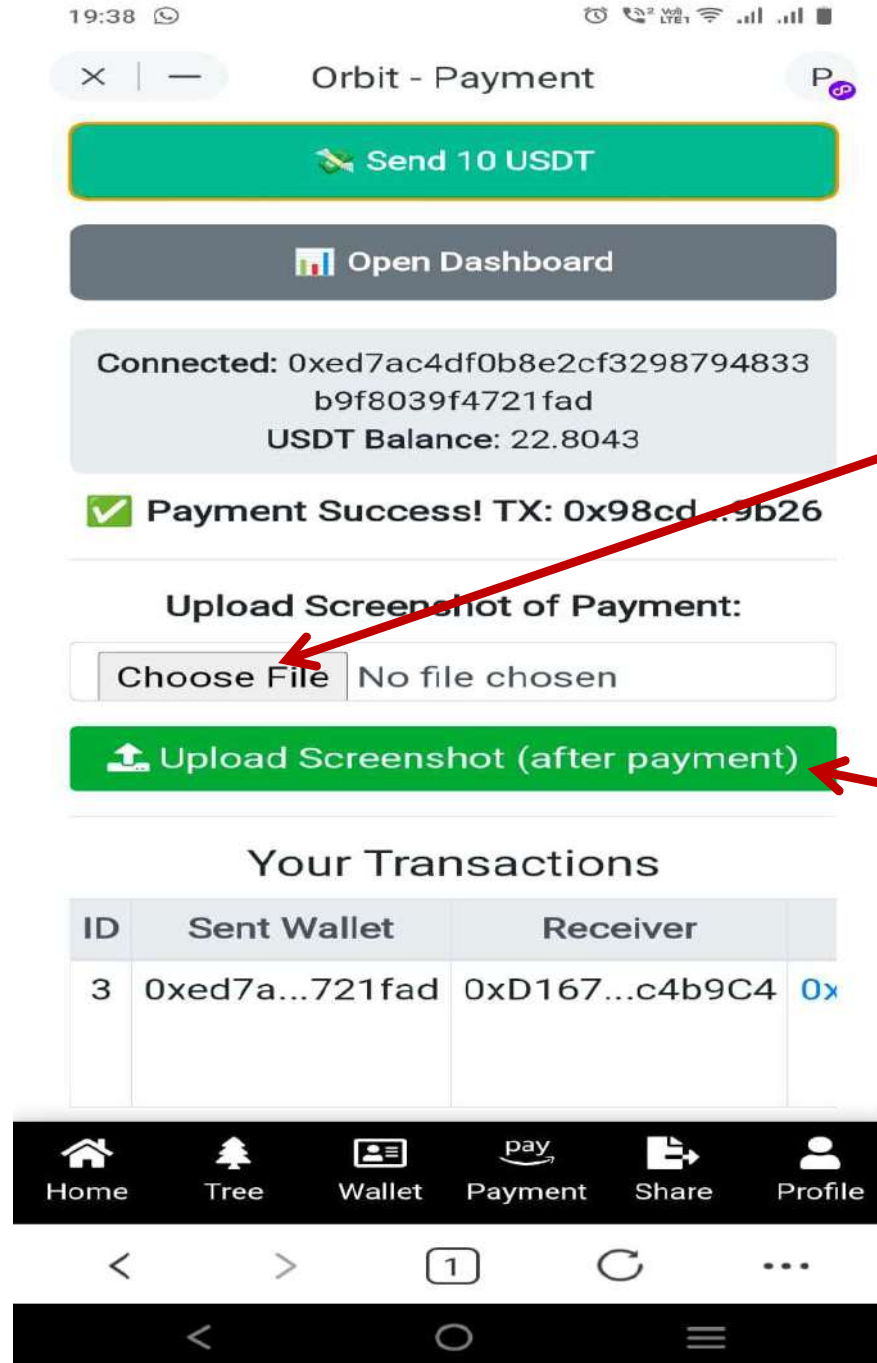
19:38

Orbit - Payment

P

Send 10 USDT

Open Dashboard

Connected: 0xed7ac4df0b8e2cf3298794833b9f8039f4721fad
USDT Balance: 22.8043

✅ Payment Success! TX: 0x98cd...9b26

Upload Screenshot of Payment:

Choose File No file chosen

Upload Screenshot (after payment)

Your Transactions

| ID | Sent Wallet | Receiver | |
|---|---|---|---|
| 3 | 0xed7a...721fad | 0xD167...c4b9C4 | 0x |

Home Tree Wallet pay Payment Share Profile

1